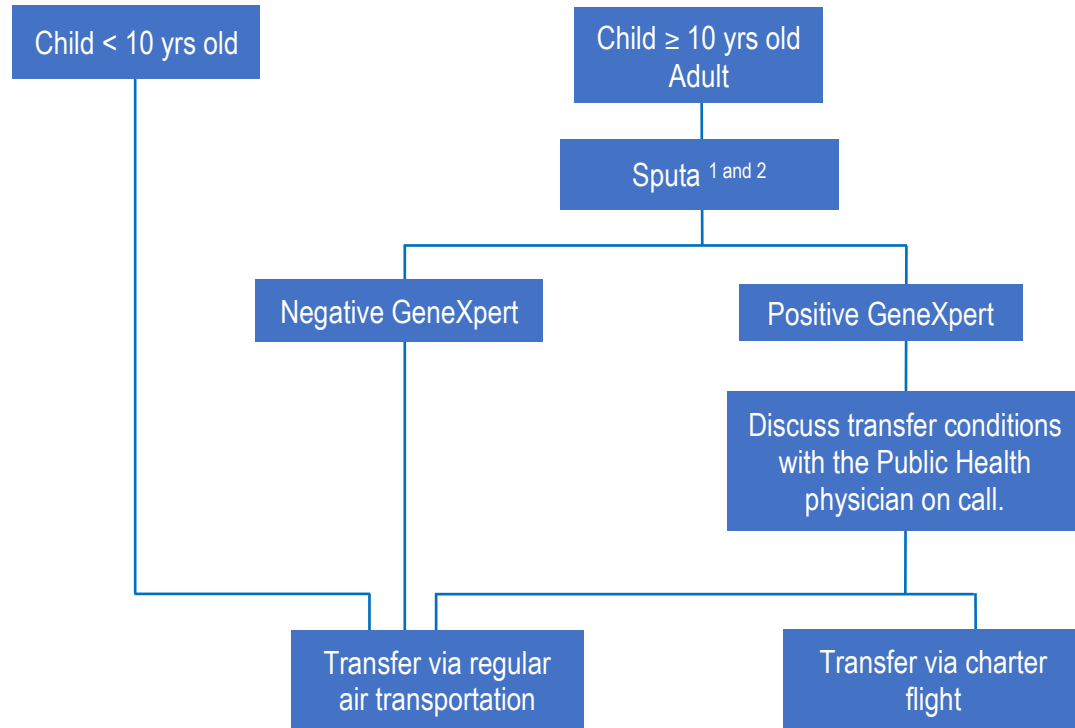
Child < 10 yrs old

Child ≥ 10 yrs old
Adult

Sputa $^{1 \text{ and } 2}$

Negative GeneXpert

Positive GeneXpert

Discuss transfer conditions with the Public Health physician on call.

Transfer via regular air transportation

Transfer via charter flight